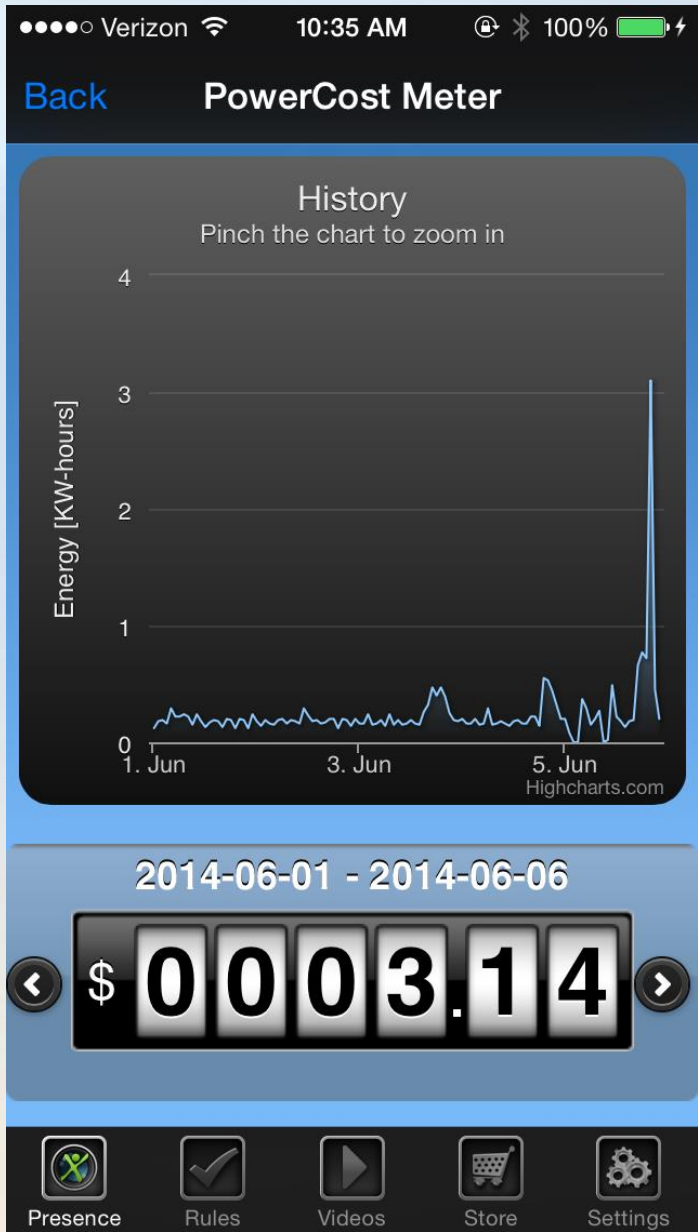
●●●●○ Verizon 10:35 AM 100%

Back PowerCost Meter

History
Pinch the chart to zoom in

Energy [KW-hours]

4
3
2
1
0

1. Jun 3. Jun 5. Jun

Highcharts.com

2014-06-01 - 2014-06-06

$ 0 0 0 3 . 1 4

Presence Rules Videos Store Settings